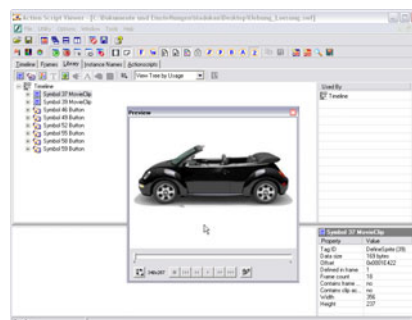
Action Script Viewer - [C:\Dokumente und Einstellungen\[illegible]\Desktop\Werbung_Lamborg.swf]

Timeline | Frames | Library | Instance Names | Actionscripts

View Timeline Usage

Timeline
Symbol 37 MovieClip
Symbol 39 MovieClip
Symbol 49 Button
Symbol 52 Button
Symbol 55 Button
Symbol 58 Button
Symbol 59 Button

Used By
Timeline

Preview

Symbol 37 MovieClip

| Property | Value |
|---|---|
| Tag ID | DefineSprite (39) |
| Data size | 169 bytes |
| Offset | 0x0001E422 |
| Defined in frame | 1 |
| Frame count | 18 |
| Contains frame ... | no |
| Contains clip ac... | no |
| Width | 356 |
| Height | 237 |